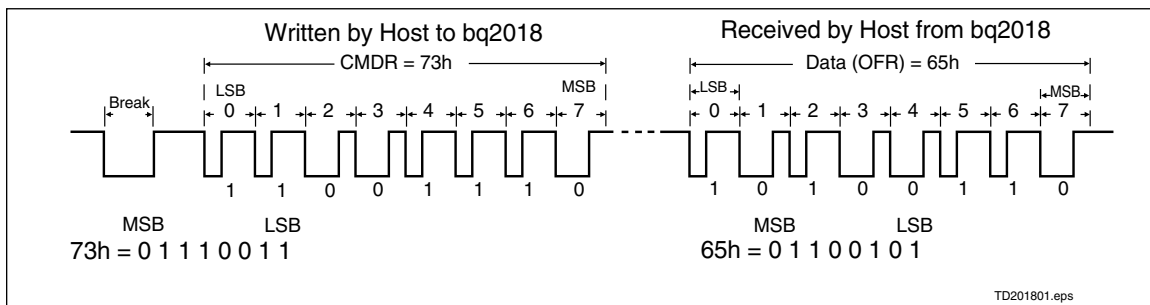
Written by Host to bq2018

CMDR = 73h

LSB

MSB

Break

0 1 2 3 4 5 6 7

1 1 0 0 1 1 1 0

MSB LSB

73h = 0 1 1 1 0 0 1 1

Received by Host from bq2018

Data (OFR) = 65h

LSB

MSB

0 1 2 3 4 5 6 7

1 0 1 0 0 1 1 0

MSB LSB

65h = 0 1 1 0 0 1 0 1

TD201801.eps